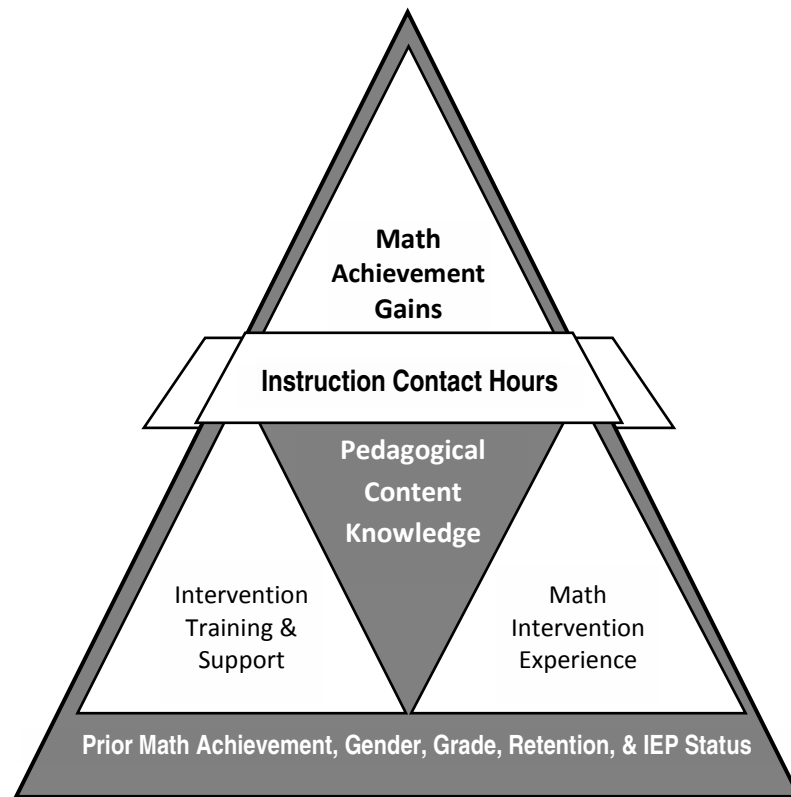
Math Achievement Gains

Instruction Contact Hours

Pedagogical Content Knowledge

Intervention Training & Support

Math Intervention Experience

Prior Math Achievement, Gender, Grade, Retention, & IEP Status